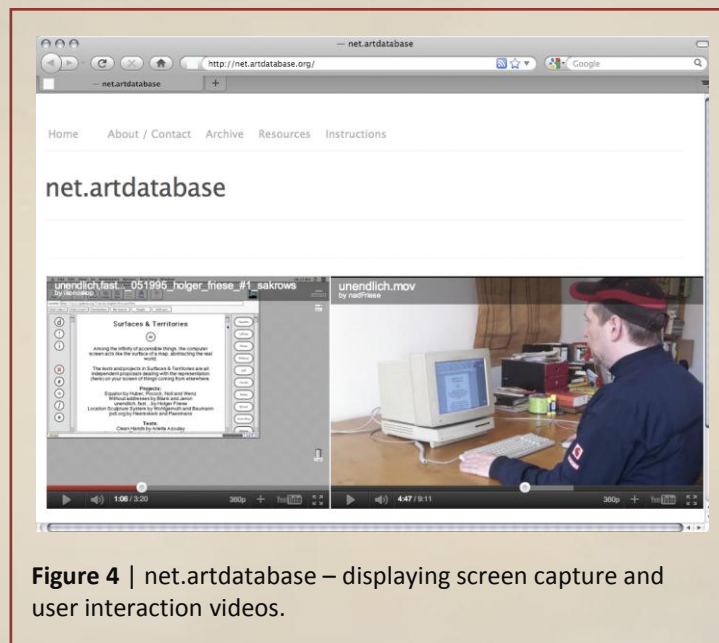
— net.artdatabase

http://net.artdatabase.org/

Google

— net.artdatabase

Home About / Contact Archive Resources Instructions

net.artdatabase

unendlich,fast... 051995_holger_friese_#1_sakrows

by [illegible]

Surfaces & Territories

Among the infinity of accessible things, the computer screen acts like the surface of a map, abstracting the real world.

The texts and projects in Surfaces & Territories are all independent proposals dealing with the representation (here) on your screen of things coming from elsewhere.

Projects:

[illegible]

unendlich, fast... by Holger Friese

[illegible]

Texts:

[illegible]

1:06 / 3:20 360p

unendlich.mov

by nadFriese

4:47 / 9:11 360p

**Figure 4** | net.artdatabase – displaying screen capture and user interaction videos.